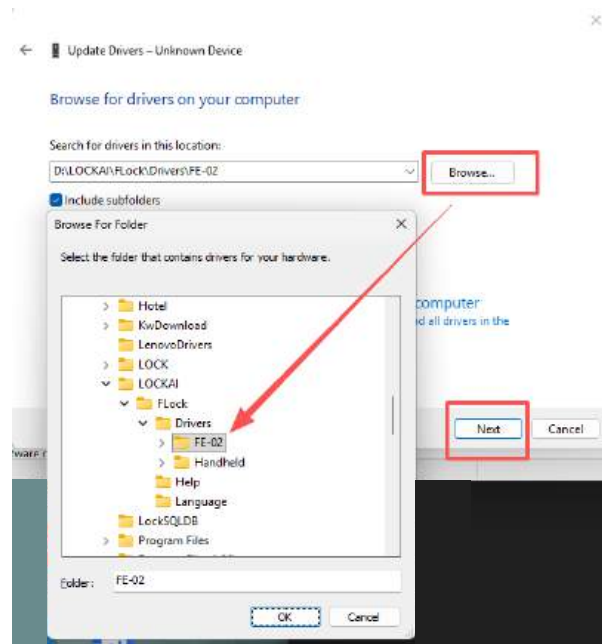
Update Drivers – Unknown Device

Browse for drivers on your computer

Search for drivers in this location:

D:\LOCKAI\FLock\Drivers\FE-02

Browse...

Include subfolders

Browse For Folder

Select the folder that contains drivers for your hardware.

Hotel
KwDownload
LenovoDrivers
LOCK
LOCKAI
FLock
Drivers
FE-02
Handheld
Help
Language
LockSQLDB
Program Files

computer
d all drivers in the

Folder: FE-02

OK
Cancel

Next
Cancel

vare